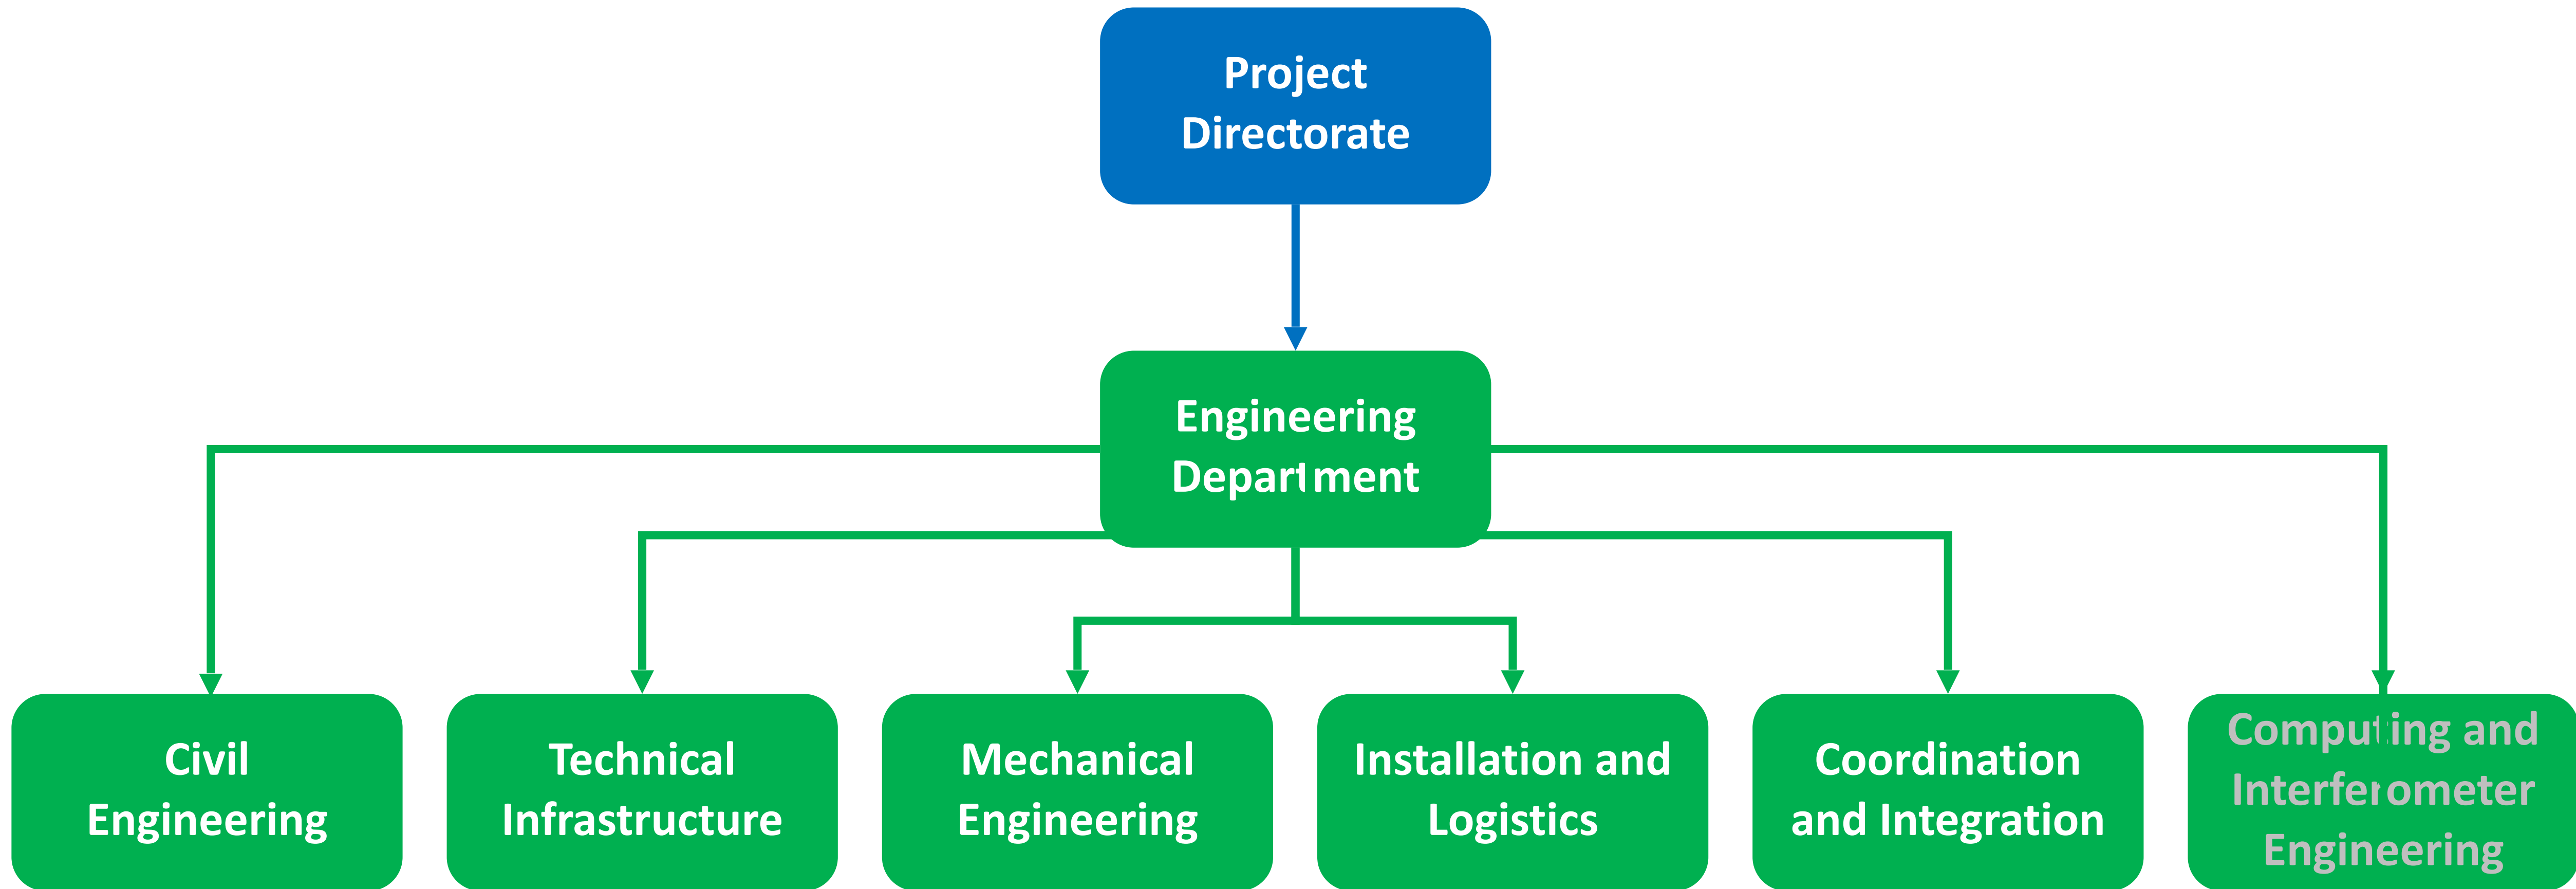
Project Directorate

Engineering Department

Civil Engineering

Technical Infrastructure

Mechanical Engineering

Installation and Logistics

Coordination and Integration

Computing and Interferometer Engineering